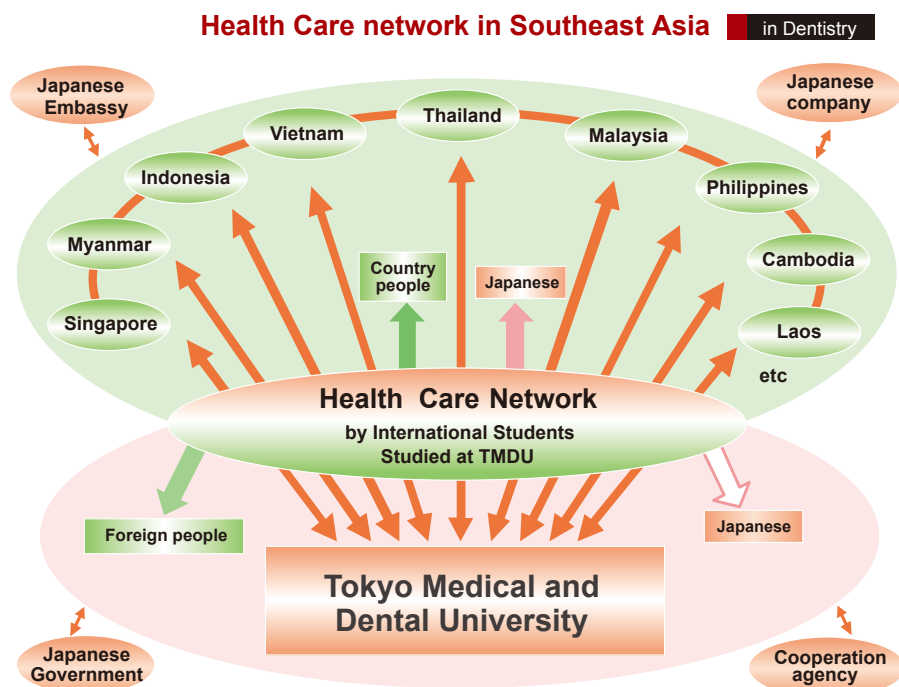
Health Care network in Southeast Asia in Dentistry

Japanese Embassy

Japanese company

Thailand

Vietnam

Malaysia

Indonesia

Philippines

Myanmar

Country people

Japanese

Cambodia

Singapore

Laos

etc

Health Care Network
by International Students
Studied at TMDU

Foreign people

Japanese

Tokyo Medical and Dental University

Japanese Government

Cooperation agency